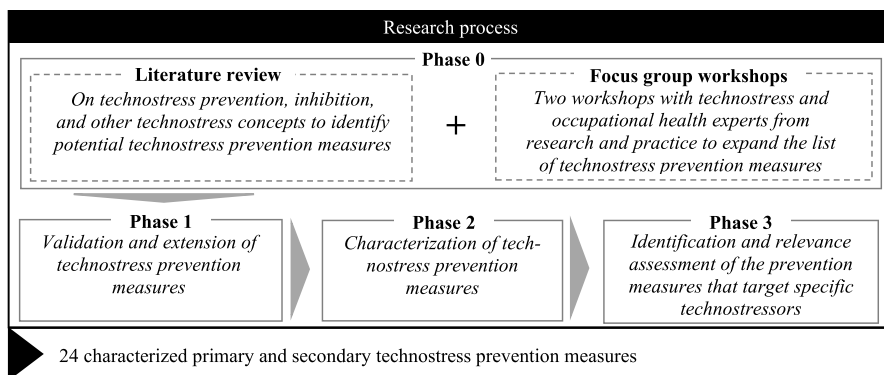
Research process

Phase 0

Literature review
On technostress prevention, inhibition, and other technostress concepts to identify potential technostress prevention measures

+

Focus group workshops
Two workshops with technostress and occupational health experts from research and practice to expand the list of technostress prevention measures

Phase 1
Validation and extension of technostress prevention measures

Phase 2
Characterization of technostress prevention measures

Phase 3
Identification and relevance assessment of the prevention measures that target specific technostressors

24 characterized primary and secondary technostress prevention measures